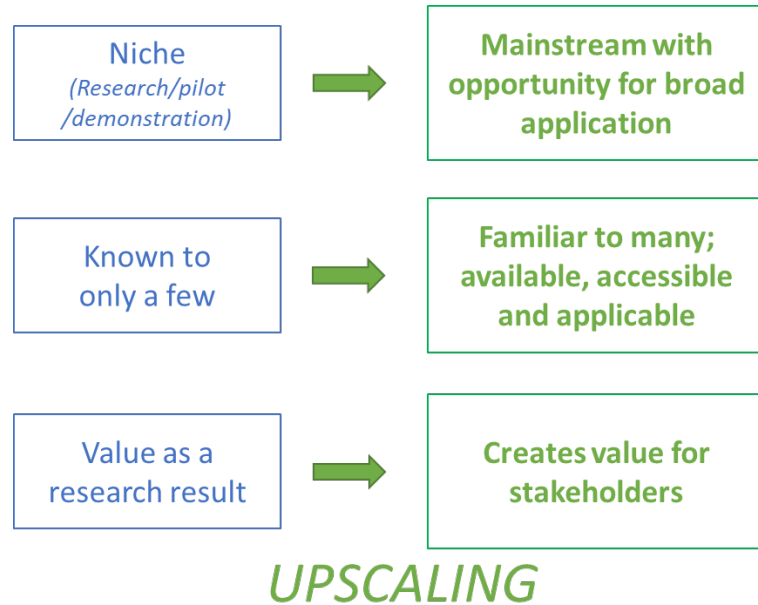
Niche
(Research/pilot /demonstration)

Mainstream with opportunity for broad application

Known to only a few

Familiar to many; available, accessible and applicable

Value as a research result

Creates value for stakeholders

UPSCALING